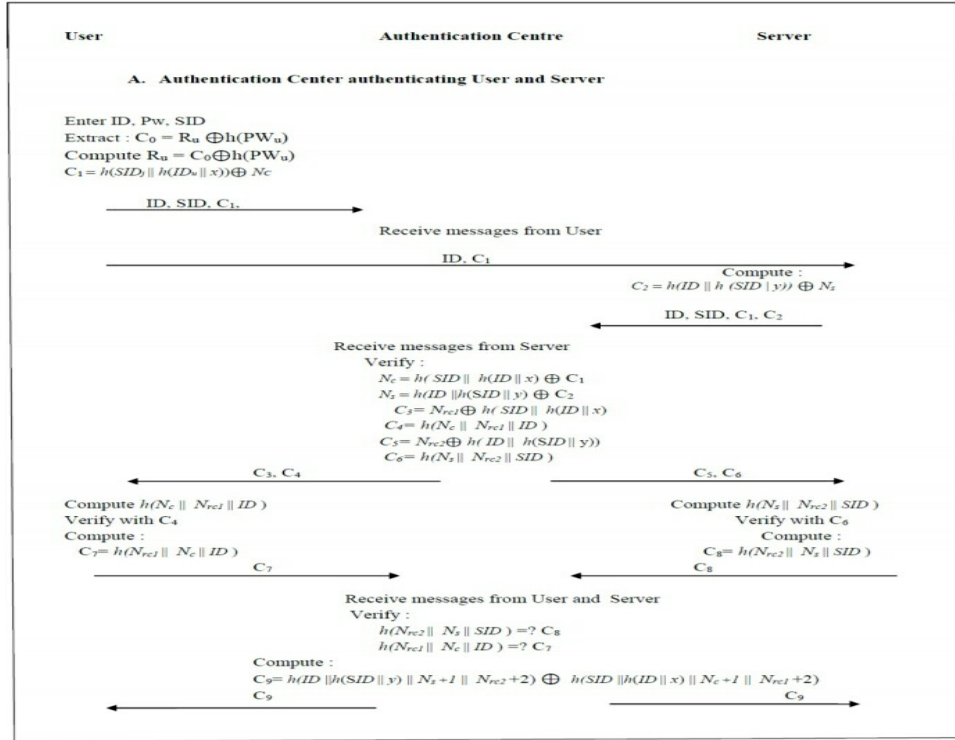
User Authentication Centre Server

A. Authentication Center authenticating User and Server

Enter ID, Pw, SID
Extract : $C_0 = R_u \oplus h(PW_u)$
Compute $R_u = C_0 \oplus h(PW_u)$
$C_1 = h(SID_j \| h(ID_u \| x)) \oplus Nc$

ID, SID, $C_1$,

Receive messages from User

ID, $C_1$

Compute :
$C_2 = h(ID \| h(SID | y)) \oplus N_s$

ID, SID, $C_1$, $C_2$

Receive messages from Server
Verify :
$N_c = h(SID \| h(ID \| x) \oplus C_1$
$N_s = h(ID \| h(SID \| y) \oplus C_2$
$C_3 = N_{rc1} \oplus h(SID \| h(ID \| x)$
$C_4 = h(N_c \| N_{rc1} \| ID)$
$C_5 = N_{rc2} \oplus h(ID \| h(SID \| y))$
$C_6 = h(N_s \| N_{rc2} \| SID)$

$C_3$, $C_4$

$C_5$, $C_6$

Compute $h(N_c \| N_{rc1} \| ID)$
Verify with $C_4$
Compute :
$C_7 = h(N_{rc1} \| N_c \| ID)$

$C_7$

Compute $h(N_s \| N_{rc2} \| SID)$
Verify with $C_6$
Compute :
$C_8 = h(N_{rc2} \| N_s \| SID)$

$C_8$

Receive messages from User and Server
Verify :
$h(N_{rc2} \| N_s \| SID) =? C_8$
$h(N_{rc1} \| N_c \| ID) =? C_7$

Compute :
$C_9 = h(ID \| h(SID \| y) \| N_s+1 \| N_{rc2}+2) \oplus h(SID \| h(ID \| x) \| N_c+1 \| N_{rc1}+2)$

$C_9$

$C_9$